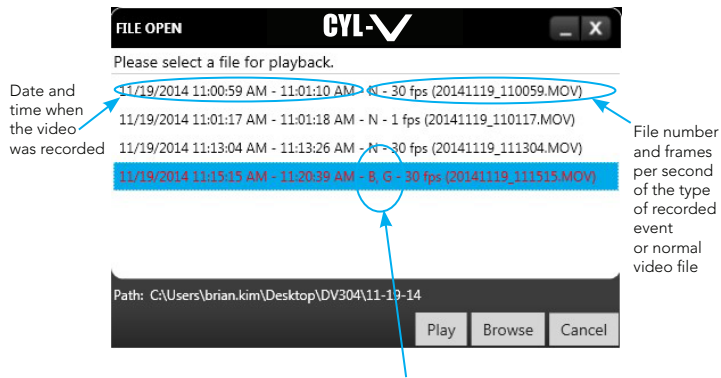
FILE OPEN

CYL-V

Please select a file for playback.

Date and time when the video was recorded

11/19/2014 11:00:59 AM - 11:01:10 AM - N - 30 fps (20141119_110059.MOV)

11/19/2014 11:01:17 AM - 11:01:18 AM - N - 1 fps (20141119_110117.MOV)

11/19/2014 11:13:04 AM - 11:13:26 AM - N - 30 fps (20141119_111304.MOV)

11/19/2014 11:15:15 AM - 11:20:39 AM - B, G - 30 fps (20141119_111515.MOV)

File number and frames per second of the type of recorded event or normal video file

Path: C:\Users\brian.kim\Desktop\DV304\11-19-14

Play

Browse

Cancel